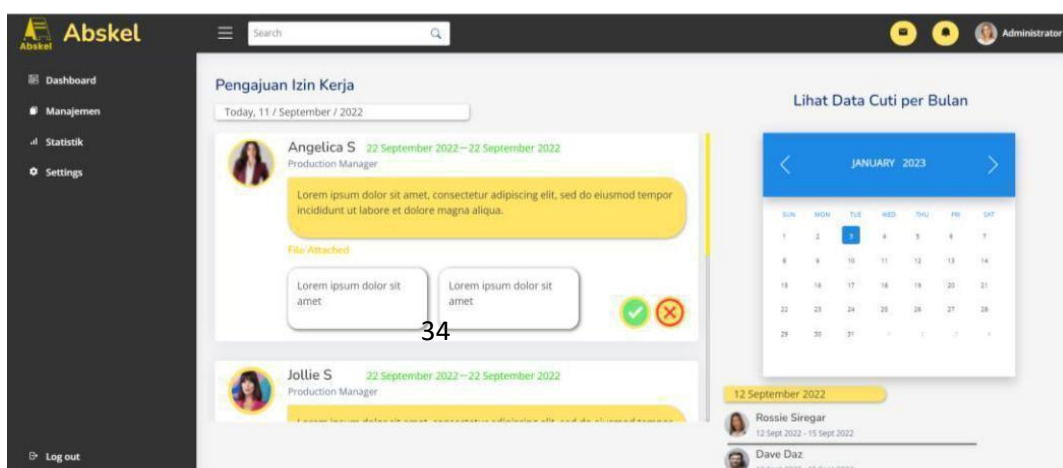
Abskel
Abskel

Search

Administrator

Dashboard
Manajemen
Statistik
Settings

Log out

Pengajuan Izin Kerja

Today, 11 / September / 2022

Angelica S 22 September 2022 – 22 September 2022
Production Manager

Lorem ipsum dolor sit amet, consectetur adipiscing elit, sed do eiusmod tempor incididunt ut labore et dolore magna aliqua.

File Attached

Lorem ipsum dolor sit amet

Lorem ipsum dolor sit amet

34

Jollie S 22 September 2022 – 22 September 2022
Production Manager

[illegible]

Lihat Data Cuti per Bulan

JANUARY 2023

| SUN | MON | TUE | WED | THU | FRI | SAT |
|---|---|---|---|---|---|---|
| 1 | 2 | 3 | 4 | 5 | 6 | 7 |
| 8 | 9 | 10 | 11 | 12 | 13 | 14 |
| 15 | 16 | 17 | 18 | 19 | 20 | 21 |
| 22 | 23 | 24 | 25 | 26 | 27 | 28 |
| 29 | 30 | 31 | | | | |

12 September 2022

Rossie Siregar
12 Sept 2022 - 15 Sept 2022

Dave Daz
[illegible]